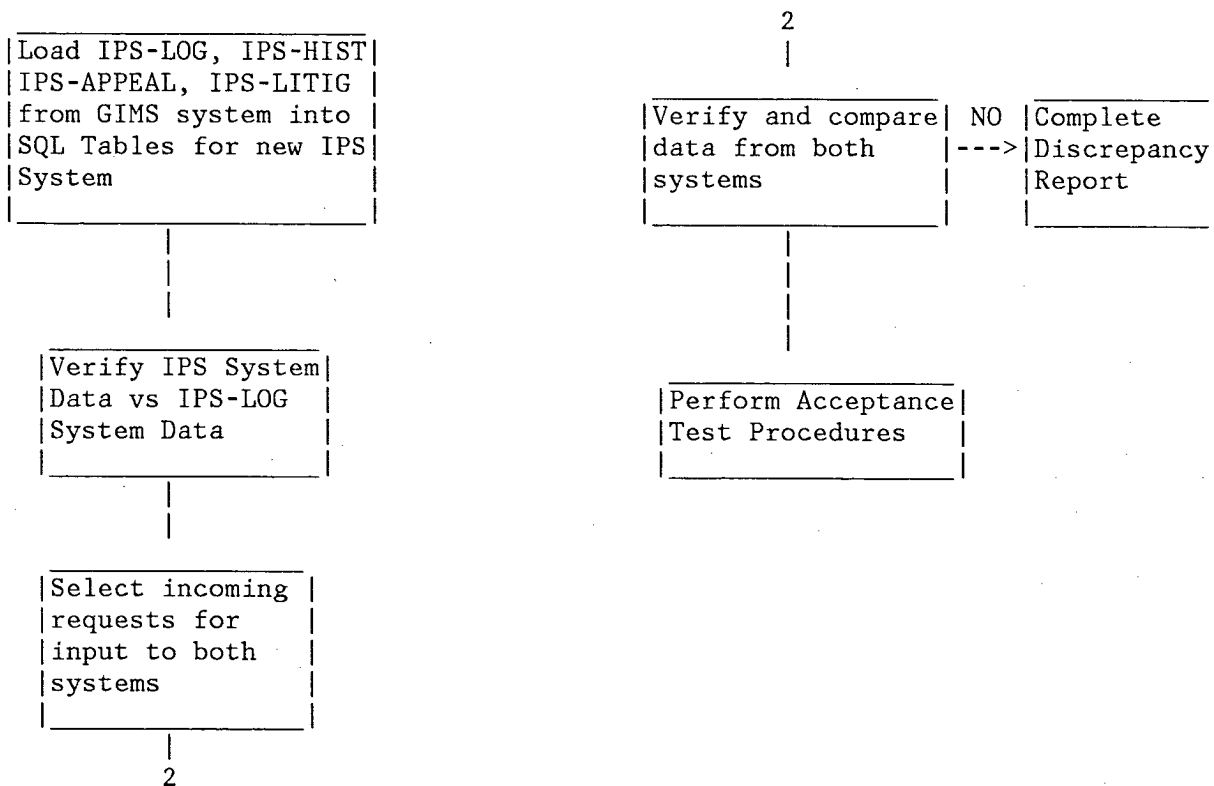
Load IPS-LOG, IPS-HIST IPS-APPEAL, IPS-LITIG from GIMS system into SQL Tables for new IPS System

Verify IPS System Data vs IPS-LOG System Data

Select incoming requests for input to both systems

2

2

Verify and compare data from both systems

NO --->

Complete Discrepancy Report

Perform Acceptance Test Procedures